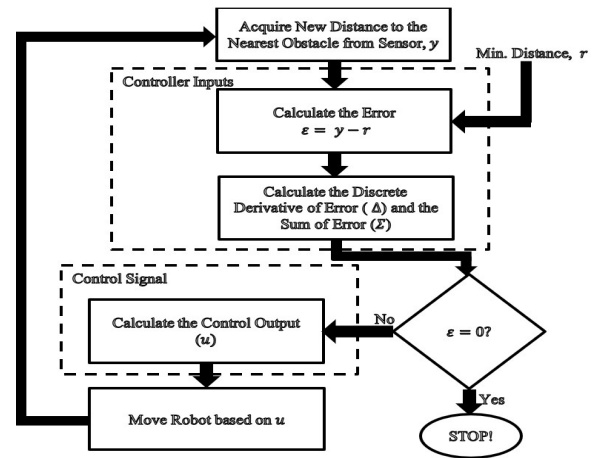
Acquire New Distance to the Nearest Obstacle from Sensor, $y$

Min. Distance, $r$

Controller Inputs

Calculate the Error $\varepsilon = y - r$

Calculate the Discrete Derivative of Error ( $\Delta$) and the Sum of Error ($\Sigma$)

Control Signal

Calculate the Control Output ($u$)

No

$\varepsilon = 0$?

Yes

Move Robot based on $u$

STOP!